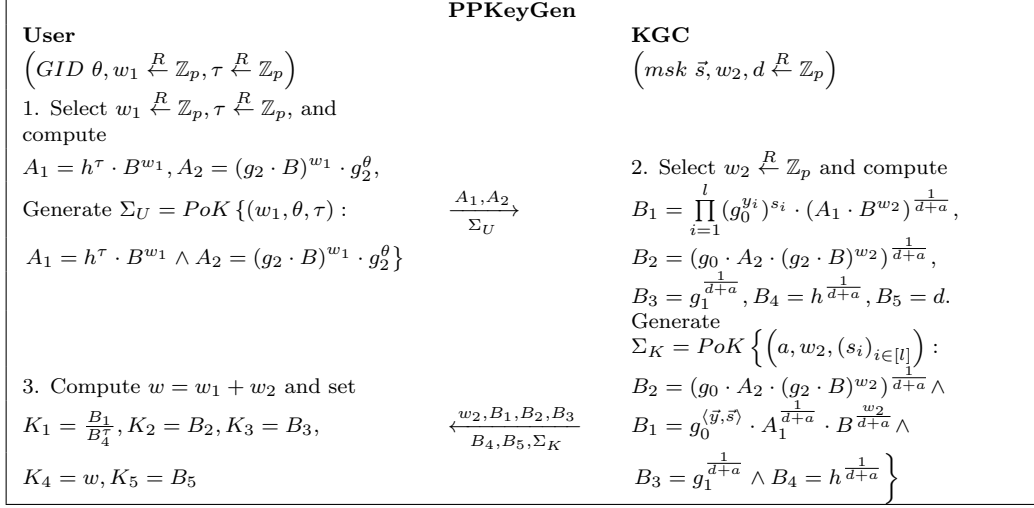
**PPKeyGen**

**User**

$\left(GID\ \theta, w_1 \xleftarrow{R} \mathbb{Z}_p, \tau \xleftarrow{R} \mathbb{Z}_p\right)$

1. Select $w_1 \xleftarrow{R} \mathbb{Z}_p, \tau \xleftarrow{R} \mathbb{Z}_p$, and compute

$A_1 = h^{\tau} \cdot B^{w_1}, A_2 = (g_2 \cdot B)^{w_1} \cdot g_2^{\theta},$

Generate $\Sigma_U = PoK\{(w_1, \theta, \tau):$

$A_1 = h^{\tau} \cdot B^{w_1} \wedge A_2 = (g_2 \cdot B)^{w_1} \cdot g_2^{\theta}\}$

$\xrightarrow[\Sigma_U]{A_1, A_2}$

**KGC**

$\left(msk\ \vec{s}, w_2, d \xleftarrow{R} \mathbb{Z}_p\right)$

2. Select $w_2 \xleftarrow{R} \mathbb{Z}_p$ and compute

$B_1 = \prod_{i=1}^{l} (g_0^{y_i})^{s_i} \cdot (A_1 \cdot B^{w_2})^{\frac{1}{d+a}},$

$B_2 = (g_0 \cdot A_2 \cdot (g_2 \cdot B)^{w_2})^{\frac{1}{d+a}},$

$B_3 = g_1^{\frac{1}{d+a}}, B_4 = h^{\frac{1}{d+a}}, B_5 = d.$

Generate

$\Sigma_K = PoK\left\{\left(a, w_2, (s_i)_{i\in[l]}\right):\right.$

$B_2 = (g_0 \cdot A_2 \cdot (g_2 \cdot B)^{w_2})^{\frac{1}{d+a}} \wedge$

$B_1 = g_0^{\langle \vec{y}, \vec{s}\rangle} \cdot A_1^{\frac{1}{d+a}} \cdot B^{\frac{w_2}{d+a}} \wedge$

$\left. B_3 = g_1^{\frac{1}{d+a}} \wedge B_4 = h^{\frac{1}{d+a}}\right\}$

$\xleftarrow[B_4, B_5, \Sigma_K]{w_2, B_1, B_2, B_3}$

3. Compute $w = w_1 + w_2$ and set

$K_1 = \frac{B_1}{B_4^{\tau}}, K_2 = B_2, K_3 = B_3,$

$K_4 = w, K_5 = B_5$